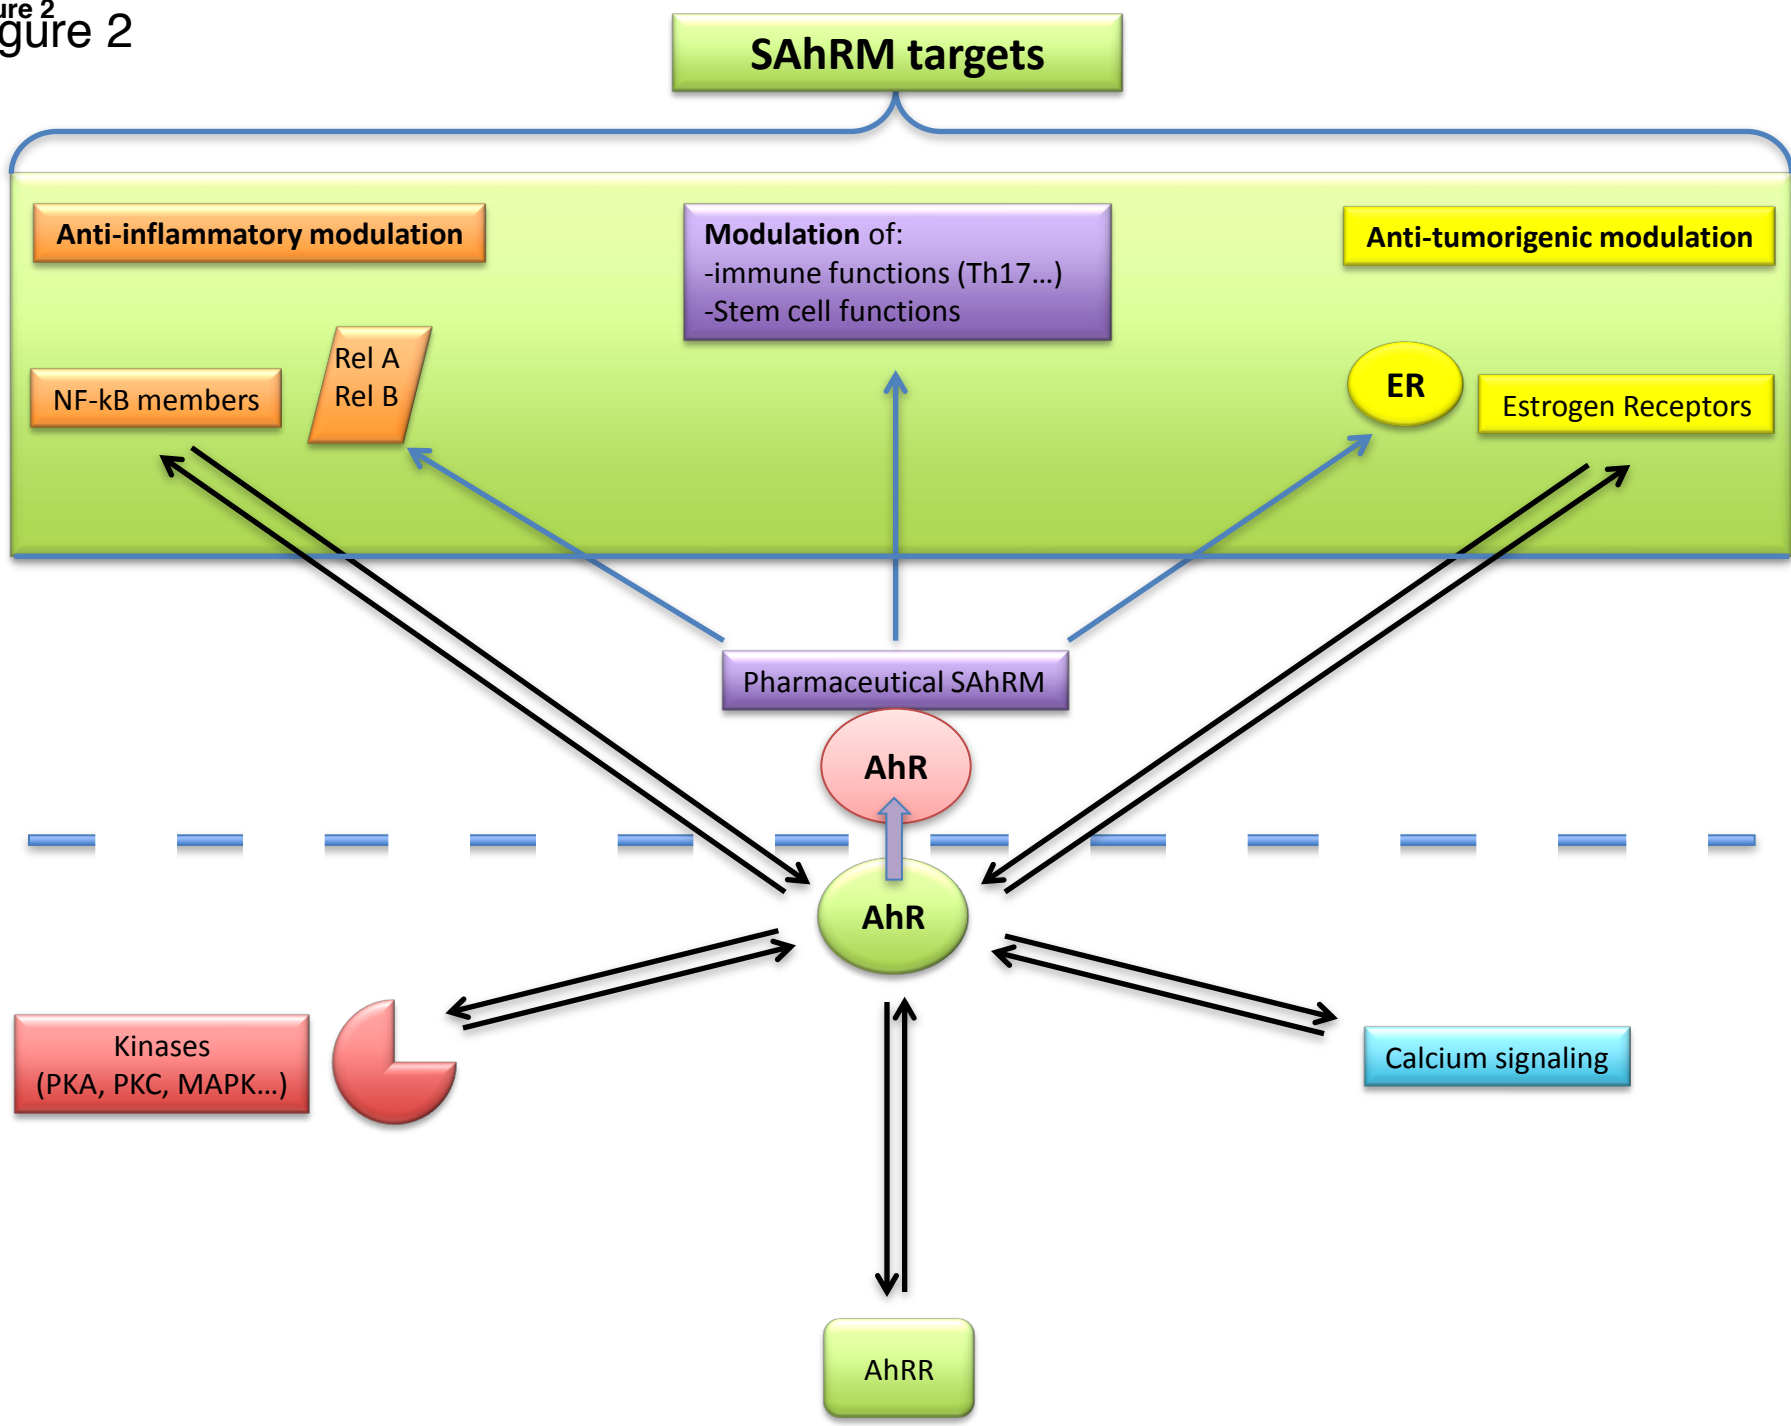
ure 2
gure 2

SAhRM targets

Anti-inflammatory modulation

Modulation of:
-immune functions (Th17…)
-Stem cell functions

Anti-tumorigenic modulation

NF-kB members

Rel A
Rel B

ER

Estrogen Receptors

Pharmaceutical SAhRM

AhR

AhR

Kinases
(PKA, PKC, MAPK…)

Calcium signaling

AhRR